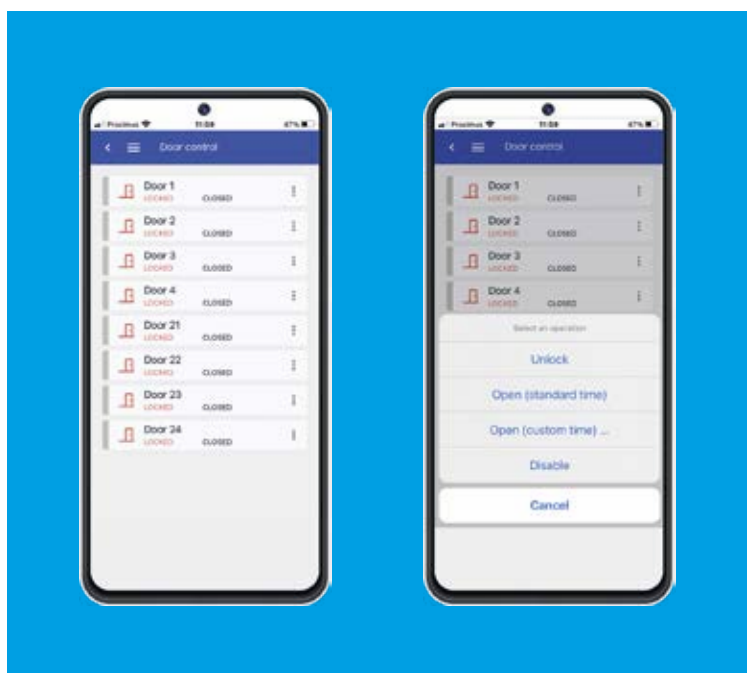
Proximus 11:59 47%

Door control

Door 1
LOCKED CLOSED

Door 2
LOCKED CLOSED

Door 3
LOCKED CLOSED

Door 4
LOCKED CLOSED

Door 21
LOCKED CLOSED

Door 22
LOCKED CLOSED

Door 23
LOCKED CLOSED

Door 24
LOCKED CLOSED

Proximus 11:59 47%

Door control

Door 1
LOCKED CLOSED

Door 2
LOCKED CLOSED

Door 3
LOCKED CLOSED

Door 4
LOCKED CLOSED

Select an operation

Unlock

Open (standard time)

Open (custom time) ...

Disable

Cancel